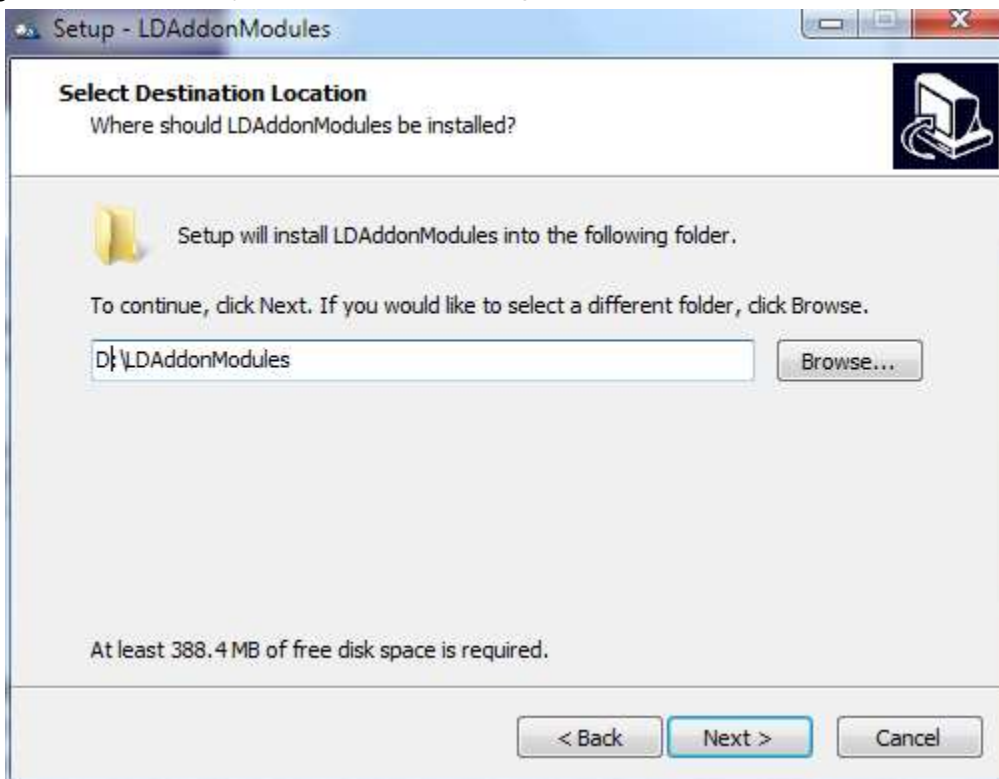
Setup - LDAddonModules

Select Destination Location
Where should LDAddonModules be installed?

Setup will install LDAddonModules into the following folder.

To continue, click Next. If you would like to select a different folder, click Browse.

D:\LDAddonModules

Browse...

At least 388.4 MB of free disk space is required.

< Back
Next >
Cancel